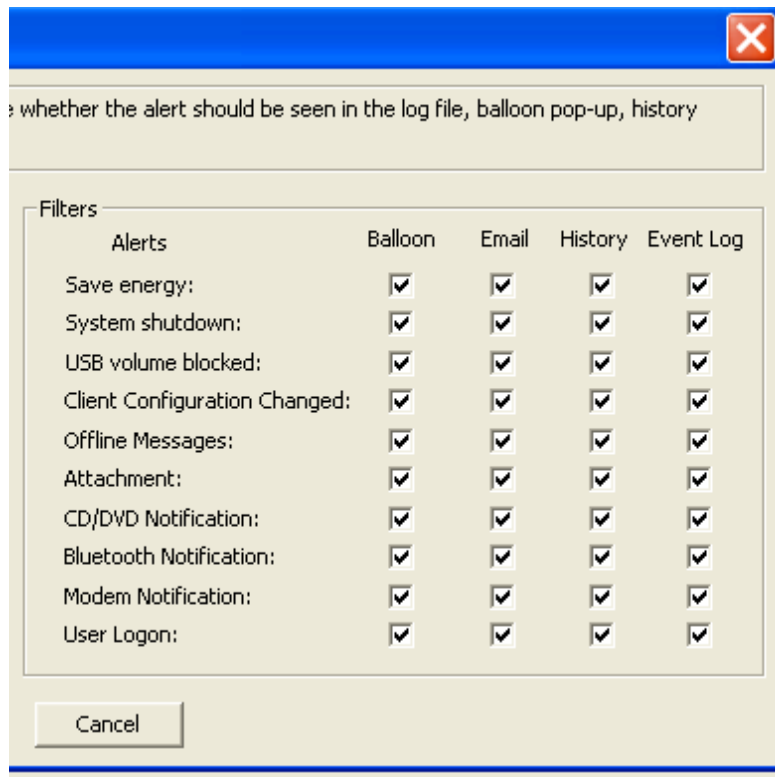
e whether the alert should be seen in the log file, balloon pop-up, history

Filters

| Alerts | Balloon | Email | History | Event Log |
|---|---|---|---|---|
| Save energy: | ☑ | ☑ | ☑ | ☑ |
| System shutdown: | ☑ | ☑ | ☑ | ☑ |
| USB volume blocked: | ☑ | ☑ | ☑ | ☑ |
| Client Configuration Changed: | ☑ | ☑ | ☑ | ☑ |
| Offline Messages: | ☑ | ☑ | ☑ | ☑ |
| Attachment: | ☑ | ☑ | ☑ | ☑ |
| CD/DVD Notification: | ☑ | ☑ | ☑ | ☑ |
| Bluetooth Notification: | ☑ | ☑ | ☑ | ☑ |
| Modem Notification: | ☑ | ☑ | ☑ | ☑ |
| User Logon: | ☑ | ☑ | ☑ | ☑ |

Cancel